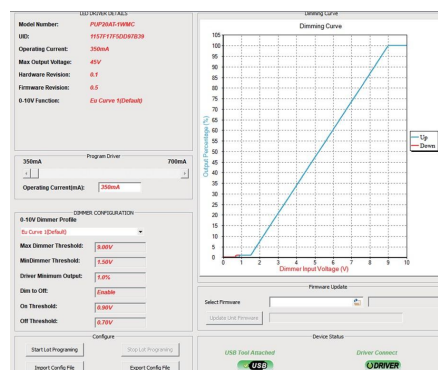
LED DRIVER DETAILS

Model Number: PUP20AT-1WMC
UID: 1157F1F75DD97B39
Operating Current: 350mA
Max Output Voltage: 45V
Hardware Revision: 0.1
Firmware Revision: 0.5
0-10V Function: Eu Curve 1(Default)

Program Driver
350mA 700mA
Operating Current(mA): 350mA

DIMMER CONFIGURATION
0-10V Dimmer Profile
Eu Curve (Default)
Max Dimmer Threshold: 9.00V
MinDimmer Threshold: 1.50V
Driver Minimum Output: 1.0%
Dim to Off: Enable
On Threshold: 0.90V
Off Threshold: 0.70V

Configure
Start Lot Programing
Stop Lot Programing
Import Config File
Export Config File

Dimming Curve
Dimming Curve
Output Percentage (%)
105
100
95
90
85
80
75
70
65
60
55
50
45
40
35
30
25
20
15
10
5
0
0 1 2 3 4 5 6 7 8 9 10
Dimmer Input Voltage (V)
Up
Down

Firmware Update
Select Firmware
Update Unit Firmware

Device Status
USB Tool Attached
USB
Driver Connect
DRIVER